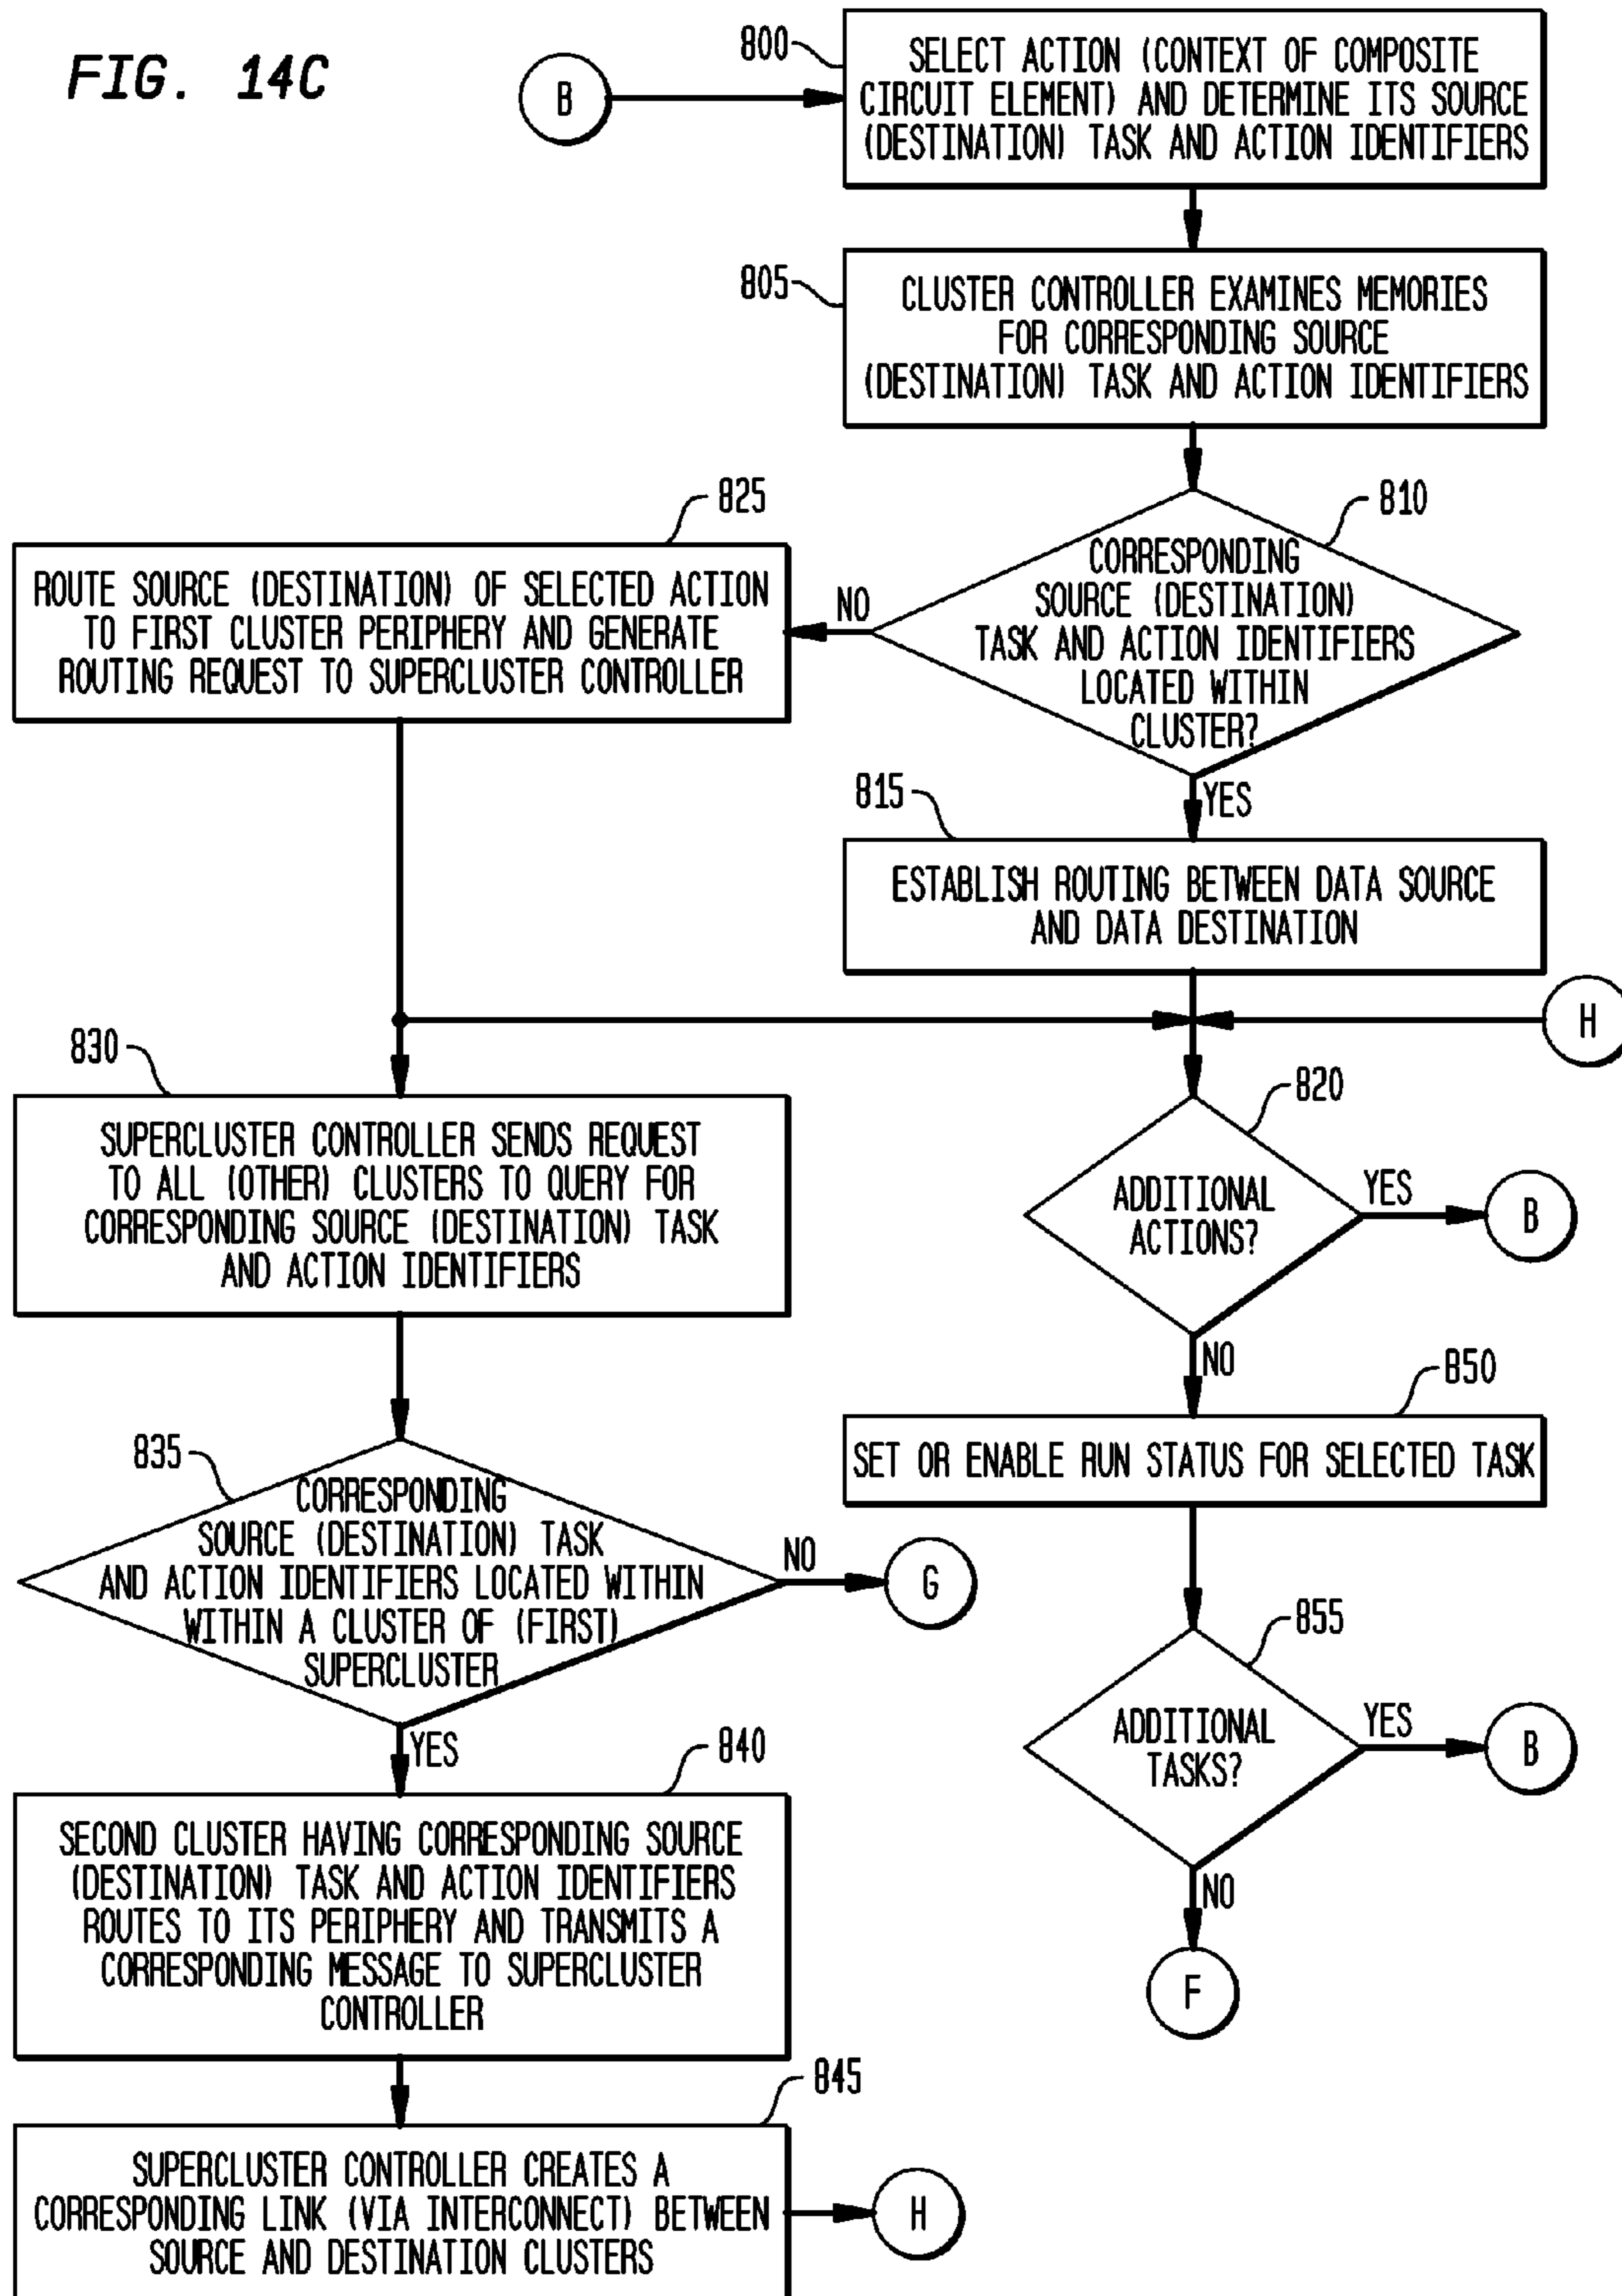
FIG. 14C

B

800

SELECT ACTION (CONTEXT OF COMPOSITE CIRCUIT ELEMENT) AND DETERMINE ITS SOURCE (DESTINATION) TASK AND ACTION IDENTIFIERS

805

CLUSTER CONTROLLER EXAMINES MEMORIES FOR CORRESPONDING SOURCE (DESTINATION) TASK AND ACTION IDENTIFIERS

825

ROUTE SOURCE (DESTINATION) OF SELECTED ACTION TO FIRST CLUSTER PERIPHERY AND GENERATE ROUTING REQUEST TO SUPERCLUSTER CONTROLLER

NO

810

CORRESPONDING SOURCE (DESTINATION) TASK AND ACTION IDENTIFIERS LOCATED WITHIN CLUSTER?

YES

815

ESTABLISH ROUTING BETWEEN DATA SOURCE AND DATA DESTINATION

H

830

SUPERCLUSTER CONTROLLER SENDS REQUEST TO ALL (OTHER) CLUSTERS TO QUERY FOR CORRESPONDING SOURCE (DESTINATION) TASK AND ACTION IDENTIFIERS

820

ADDITIONAL ACTIONS?

YES

B

NO

850

SET OR ENABLE RUN STATUS FOR SELECTED TASK

835

CORRESPONDING SOURCE (DESTINATION) TASK AND ACTION IDENTIFIERS LOCATED WITHIN WITHIN A CLUSTER OF (FIRST) SUPERCLUSTER

NO

G

855

ADDITIONAL TASKS?

YES

B

YES

840

SECOND CLUSTER HAVING CORRESPONDING SOURCE (DESTINATION) TASK AND ACTION IDENTIFIERS ROUTES TO ITS PERIPHERY AND TRANSMITS A CORRESPONDING MESSAGE TO SUPERCLUSTER CONTROLLER

NO

F

845

SUPERCLUSTER CONTROLLER CREATES A CORRESPONDING LINK (VIA INTERCONNECT) BETWEEN SOURCE AND DESTINATION CLUSTERS

H